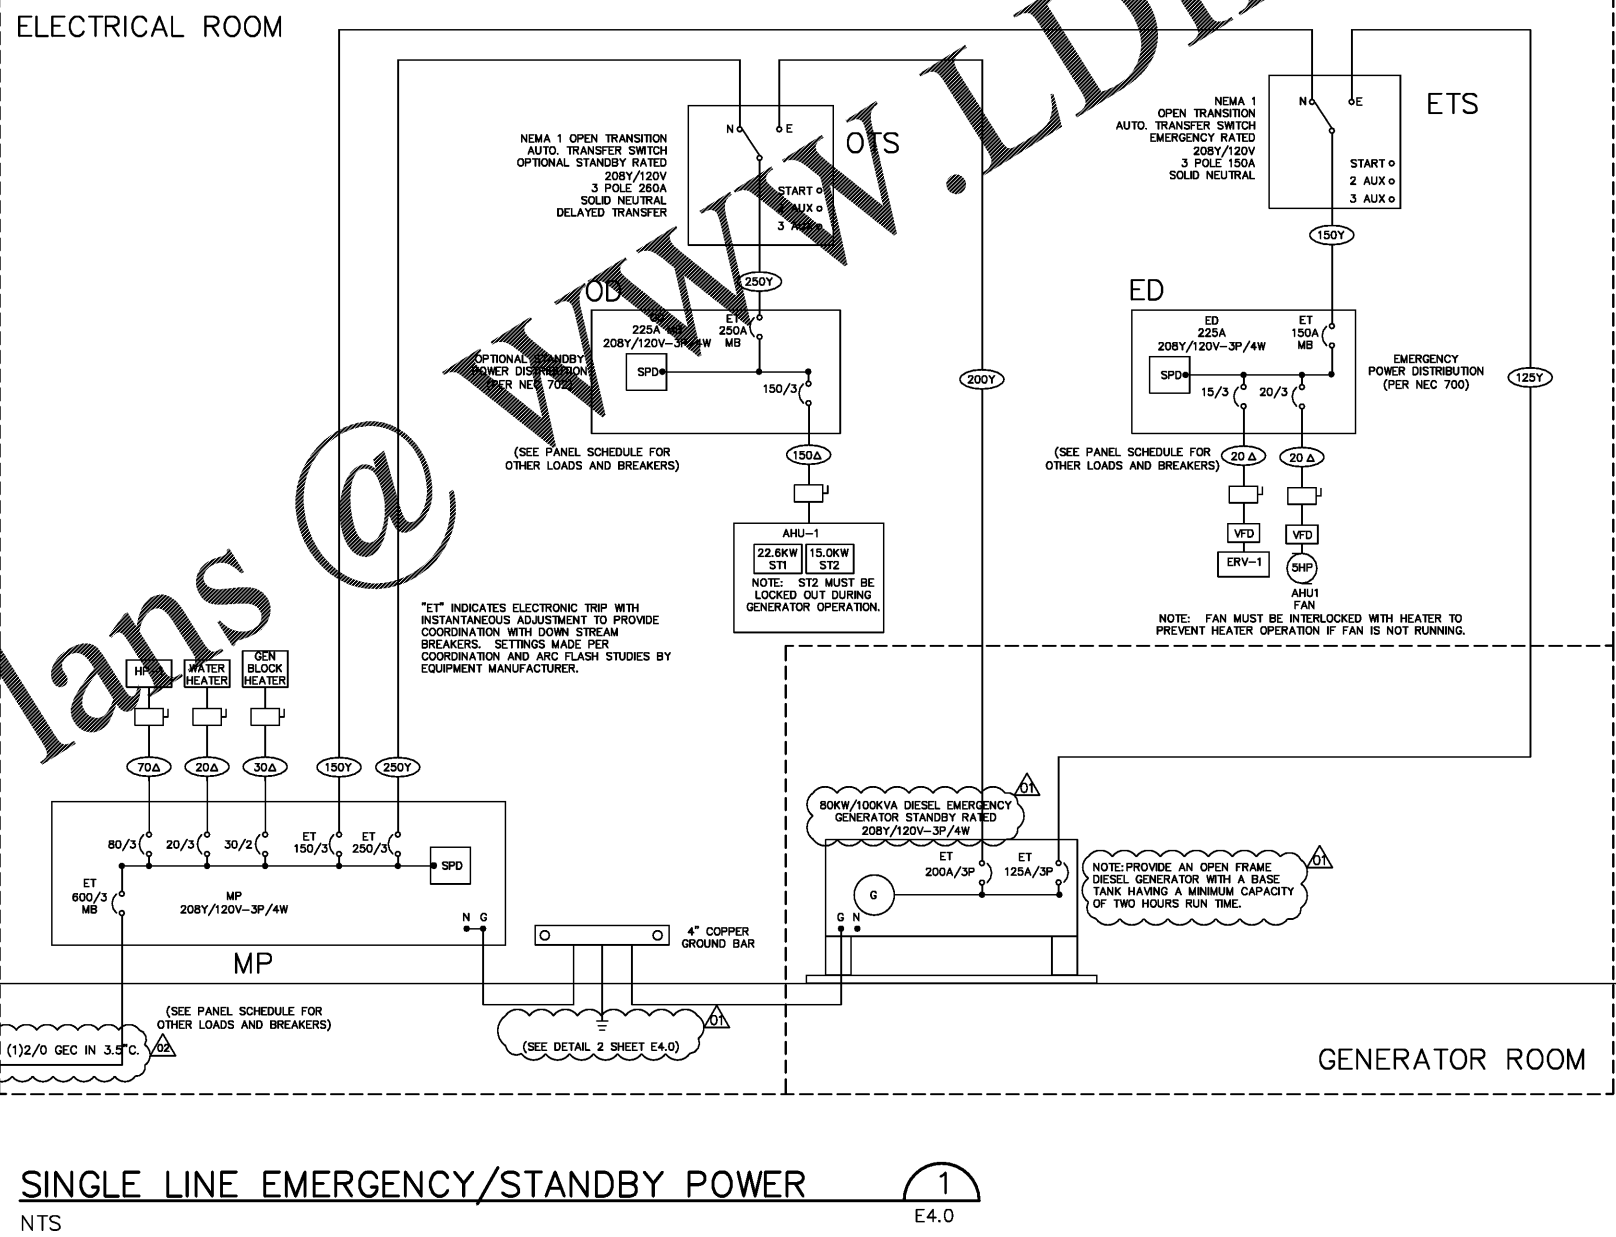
ELECTRICAL ROOM

lans @ WWW.LD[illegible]

NEMA 1 OPEN TRANSITION AUTO. TRANSFER SWITCH OPTIONAL STANDBY RATED 208Y/120V 3 POLE 260A SOLID NEUTRAL DELAYED TRANSFER

N E

OTS

START
1 AUX
3 AUX

250Y

OD

OD 225A MLO 208Y/120V-3P/4W

ET 250A MB

OPTIONAL STANDBY POWER DISTRIBUTION (PER NEC 702)

SPD

150/3

150Δ

(SEE PANEL SCHEDULE FOR OTHER LOADS AND BREAKERS)

AHU-1

22.6KW ST1

15.0KW ST2

NOTE: ST2 MUST BE LOCKED OUT DURING GENERATOR OPERATION.

200Y

NEMA 1 OPEN TRANSITION AUTO. TRANSFER SWITCH EMERGENCY RATED 208Y/120V 3 POLE 150A SOLID NEUTRAL

N E

ETS

START
2 AUX
3 AUX

150Y

ED

ED 225A 208Y/120V-3P/4W

ET 150A MB

SPD

15/3

20/3

EMERGENCY POWER DISTRIBUTION (PER NEC 700)

125Y

(SEE PANEL SCHEDULE FOR OTHER LOADS AND BREAKERS)

20Δ

20Δ

VFD

VFD

ERV-1

5HP

AHU1 FAN

NOTE: FAN MUST BE INTERLOCKED WITH HEATER TO PREVENT HEATER OPERATION IF FAN IS NOT RUNNING.

"ET" INDICATES ELECTRONIC TRIP WITH INSTANTANEOUS ADJUSTMENT TO PROVIDE COORDINATION WITH DOWN STREAM BREAKERS. SETTINGS MADE PER COORDINATION AND ARC FLASH STUDIES BY EQUIPMENT MANUFACTURER.

HP-1

WATER HEATER

GEN BLOCK HEATER

70Δ

20Δ

30Δ

150Y

250Y

80/3

20/3

30/2

ET 150/3

ET 250/3

SPD

ET 600/3 MB

MP 208Y/120V-3P/4W

N G

MP

4" COPPER GROUND BAR

80KW/100KVA DIESEL EMERGENCY GENERATOR STANDBY RATED 208Y/120V-3P/4W

01

ET 200A/3P

ET 125A/3P

G

G N

NOTE: PROVIDE AN OPEN FRAME DIESEL GENERATOR WITH A BASE TANK HAVING A MINIMUM CAPACITY OF TWO HOURS RUN TIME.

01

(SEE PANEL SCHEDULE FOR OTHER LOADS AND BREAKERS)

(1)2/0 GEC IN 3.5"C.

02

(SEE DETAIL 2 SHEET E4.0)

01

GENERATOR ROOM

SINGLE LINE EMERGENCY/STANDBY POWER

NTS

1

E4.0